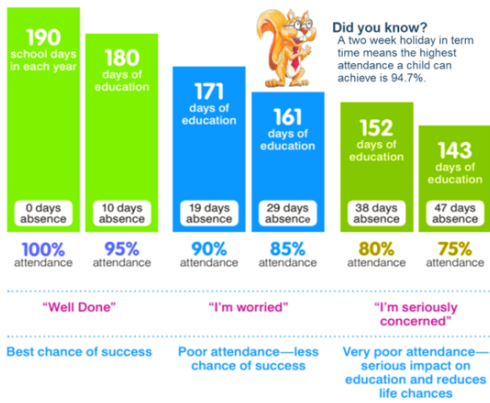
190
school days in each year

0 days absence

100%
attendance

180
days of education

10 days absence

95%
attendance

171
days of education

19 days absence

90%
attendance

161
days of education

29 days absence

85%
attendance

Did you know?
A two week holiday in term time means the highest attendance a child can achieve is 94.7%.

152
days of education

38 days absence

80%
attendance

143
days of education

47 days absence

75%
attendance

"Well Done"

"I'm worried"

"I'm seriously concerned"

Best chance of success

Poor attendance—less chance of success

Very poor attendance—serious impact on education and reduces life chances